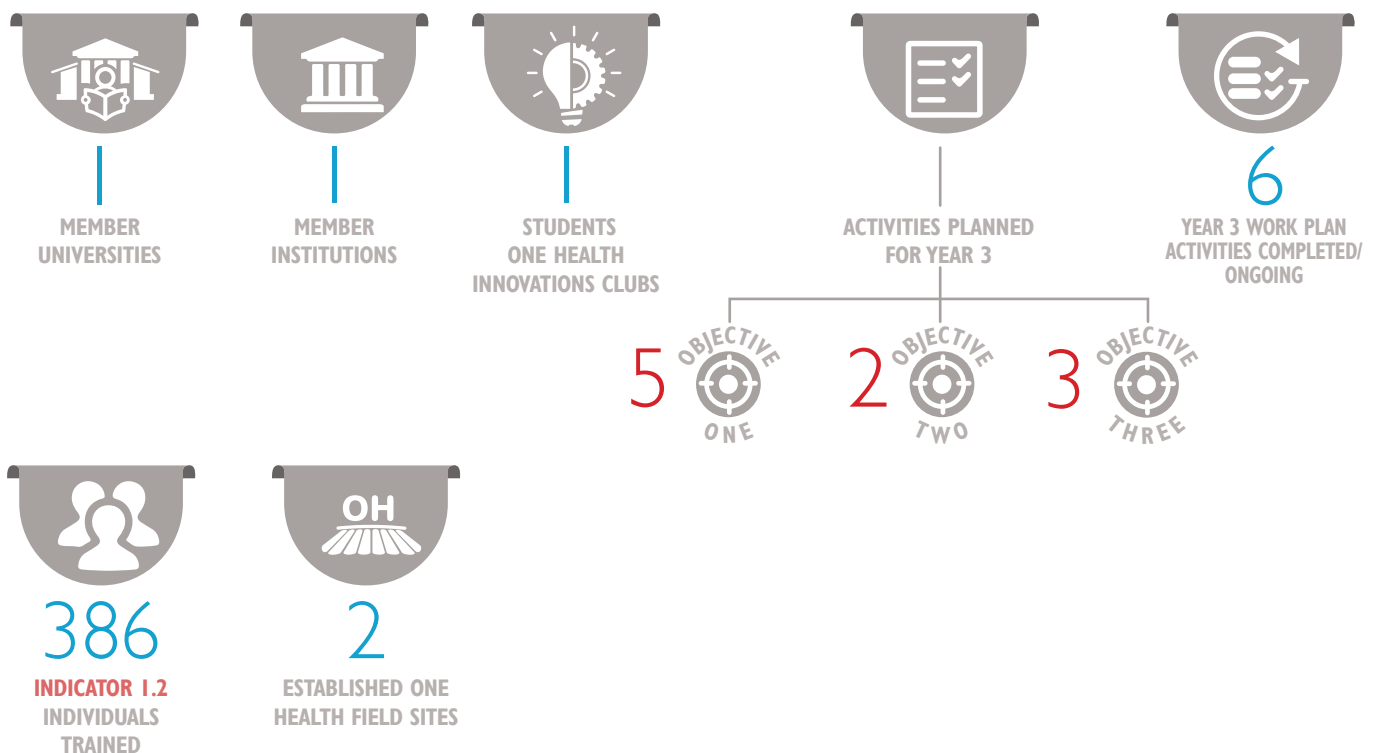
1
MEMBER UNIVERSITIES

1
MEMBER INSTITUTIONS

1
STUDENTS ONE HEALTH INNOVATIONS CLUBS

ACTIVITIES PLANNED FOR YEAR 3

6
YEAR 3 WORK PLAN ACTIVITIES COMPLETED/ ONGOING

5 OBJECTIVE ONE

2 OBJECTIVE TWO

3 OBJECTIVE THREE

386
INDICATOR 1.2
INDIVIDUALS TRAINED

OH
2
ESTABLISHED ONE HEALTH FIELD SITES